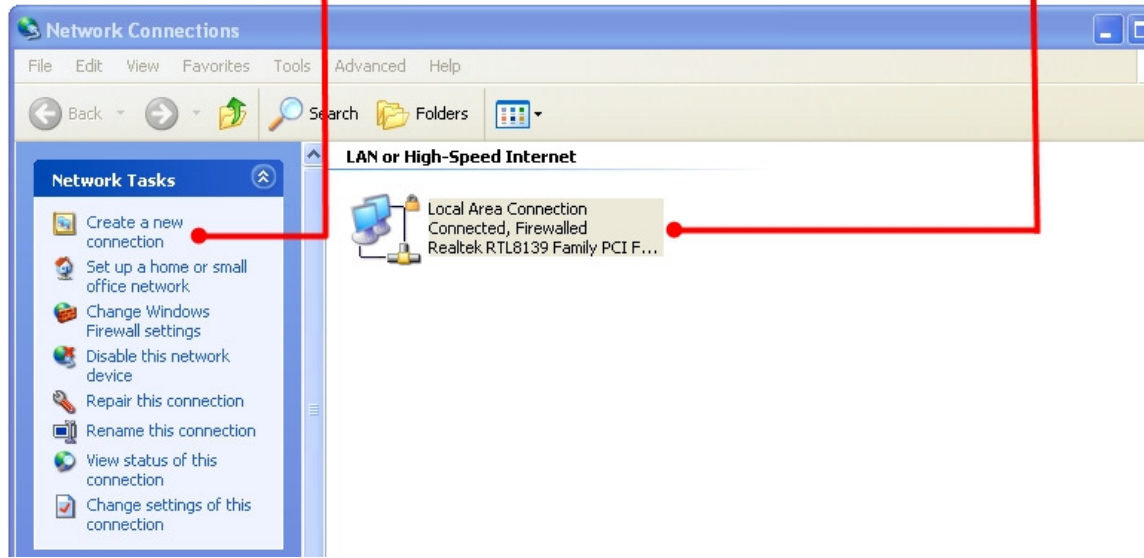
Network Connections

File Edit View Favorites Tools Advanced Help

Back Search Folders

Network Tasks

Create a new connection

Set up a home or small office network

Change Windows Firewall settings

Disable this network device

Repair this connection

Rename this connection

View status of this connection

Change settings of this connection

LAN or High-Speed Internet

Local Area Connection
Connected, Firewalled
Realtek RTL8139 Family PCI F...